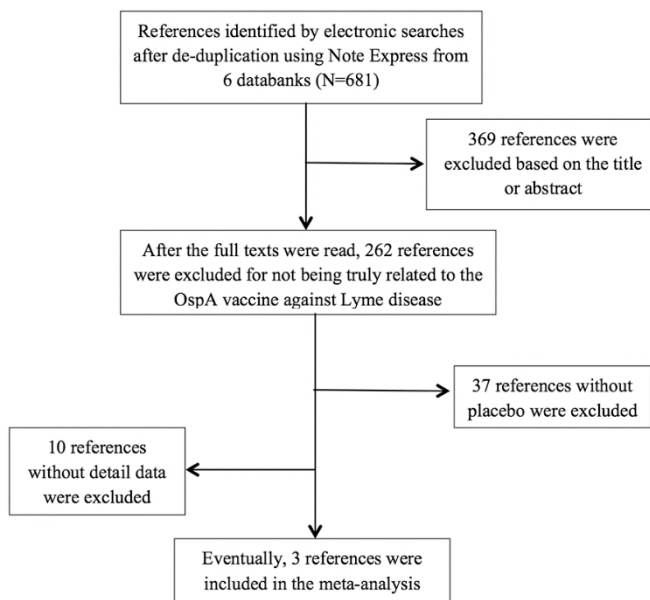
References identified by electronic searches after de-duplication using Note Express from 6 databanks (N=681)

369 references were excluded based on the title or abstract

After the full texts were read, 262 references were excluded for not being truly related to the OspA vaccine against Lyme disease

37 references without placebo were excluded

10 references without detail data were excluded

Eventually, 3 references were included in the meta-analysis